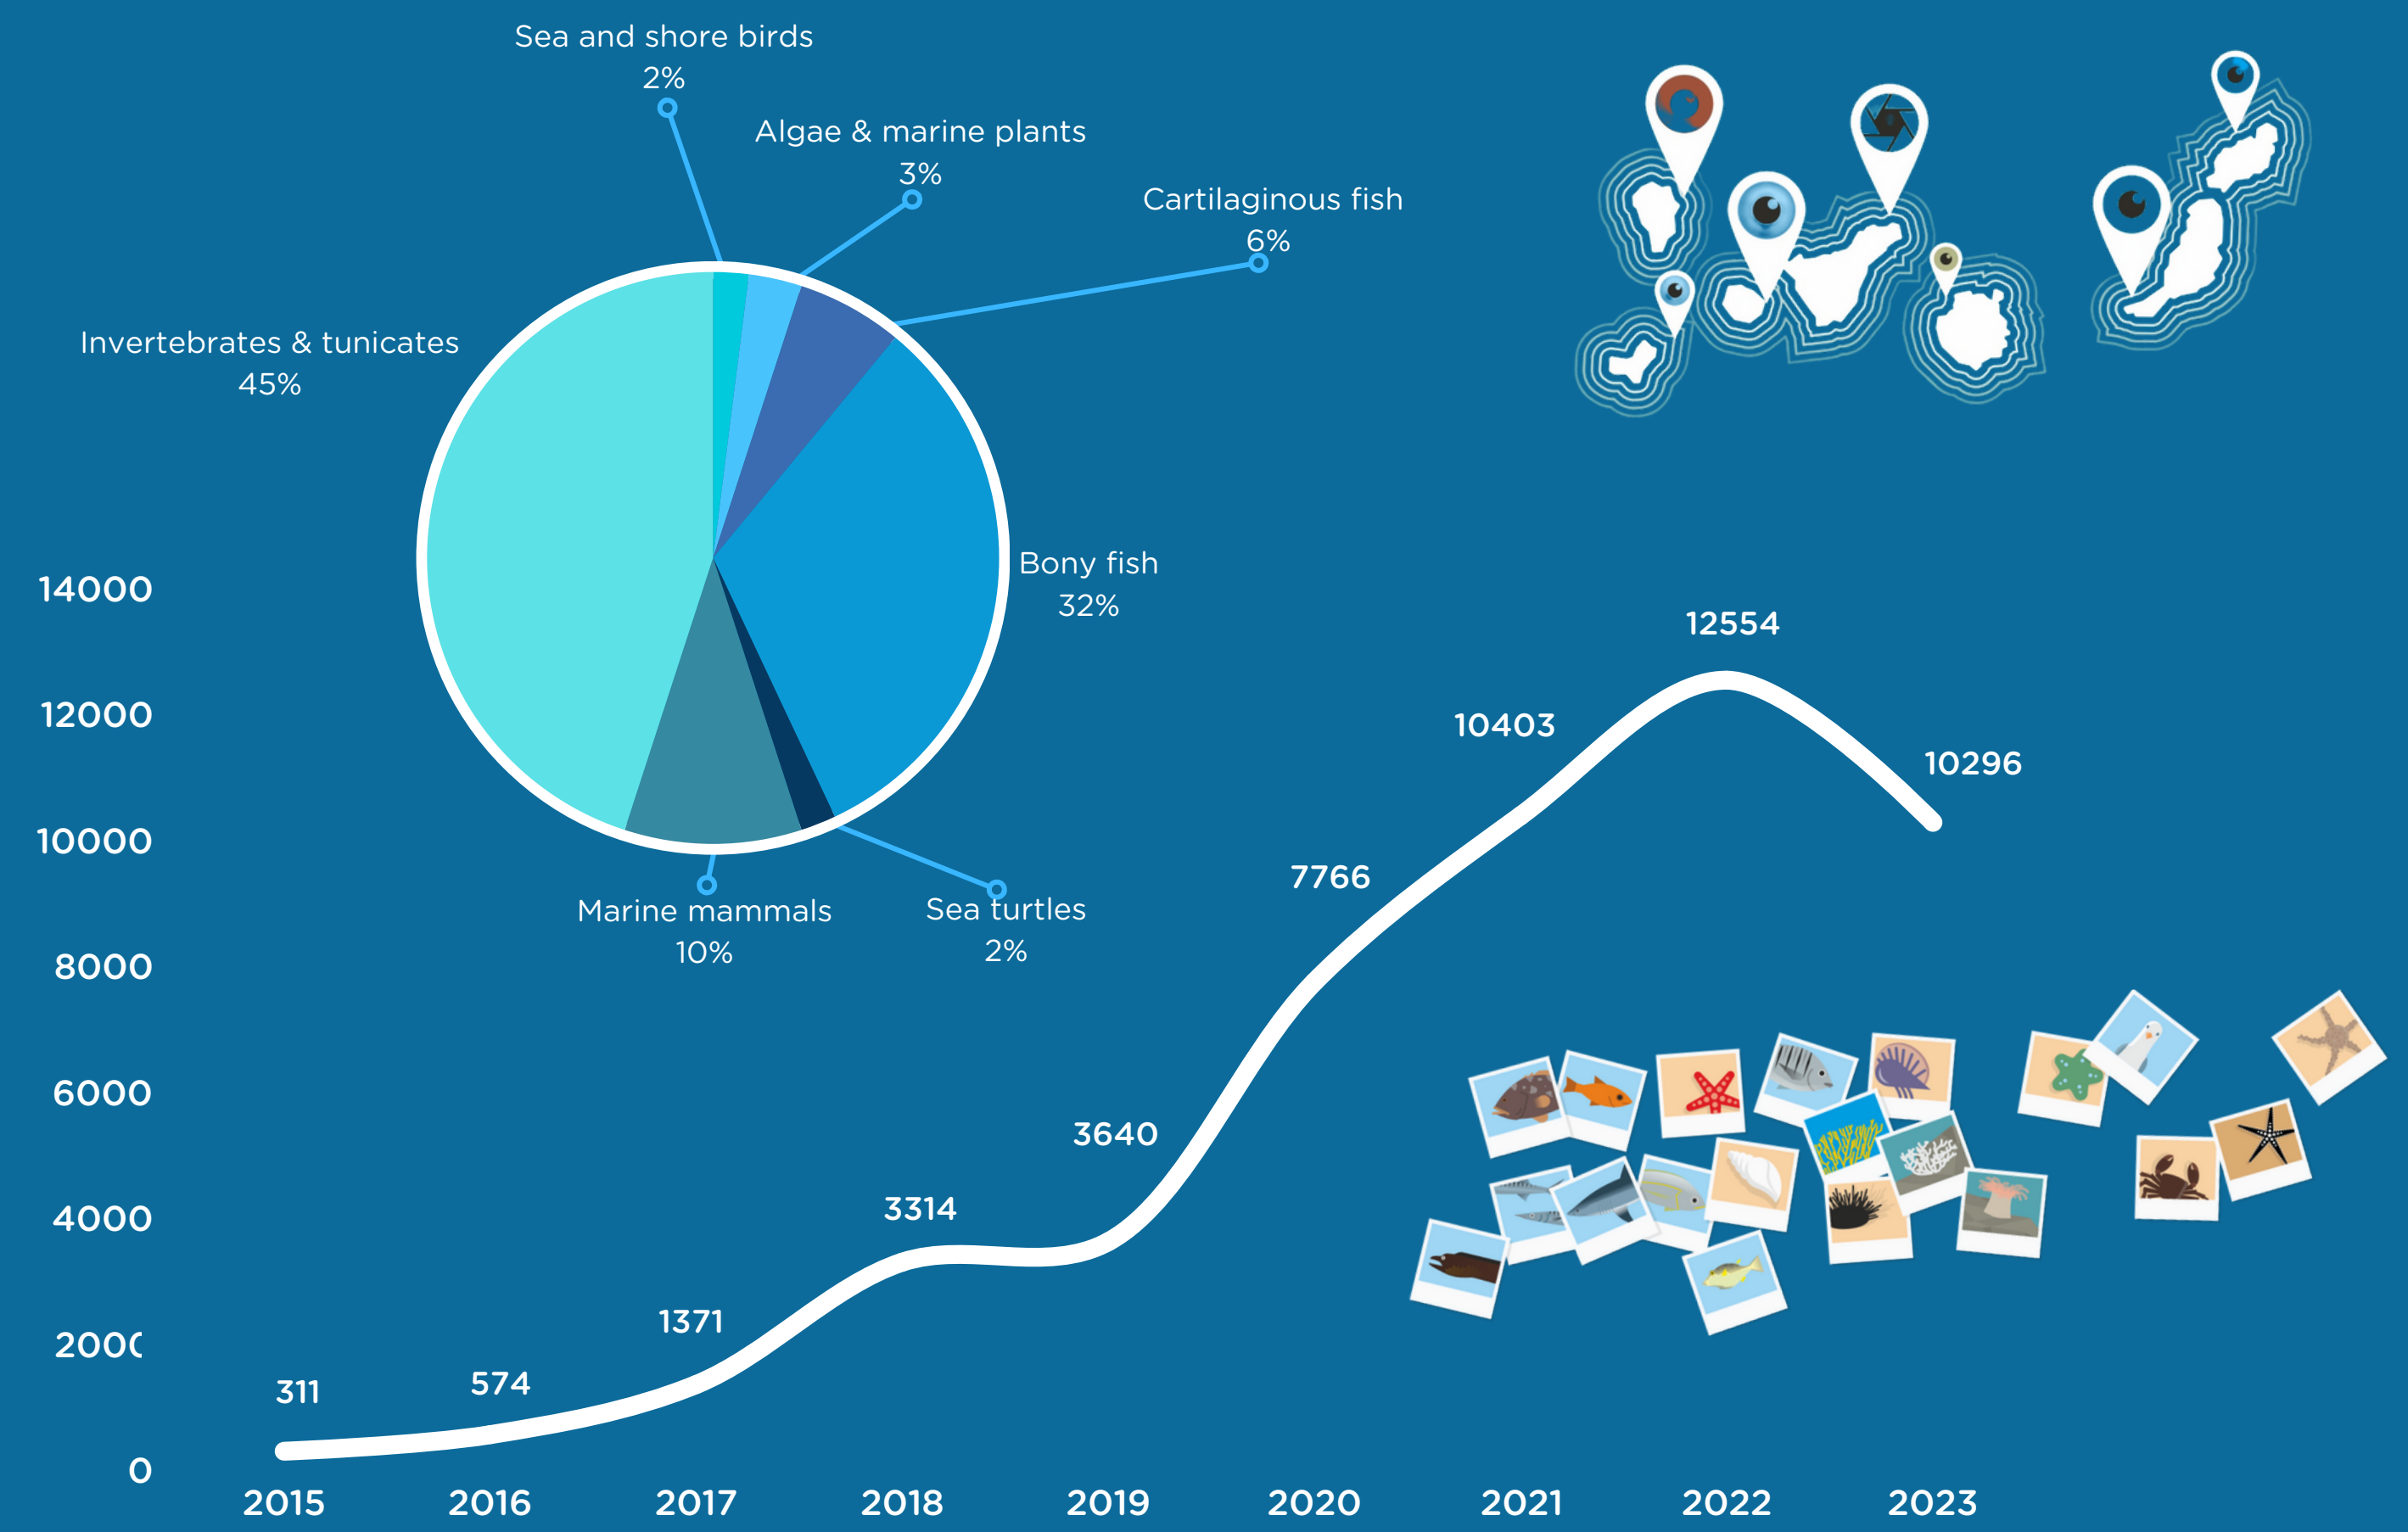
Sea and shore birds
2%

Algae & marine plants
3%

Cartilaginous fish
6%

Invertebrates & tunicates
45%

Bony fish
32%

Marine mammals
10%

Sea turtles
2%

14000
12000
10000
8000
6000
4000
2000
0

311
574
1371
3314
3640
7766
10403
12554
10296

2015
2016
2017
2018
2019
2020
2021
2022
2023